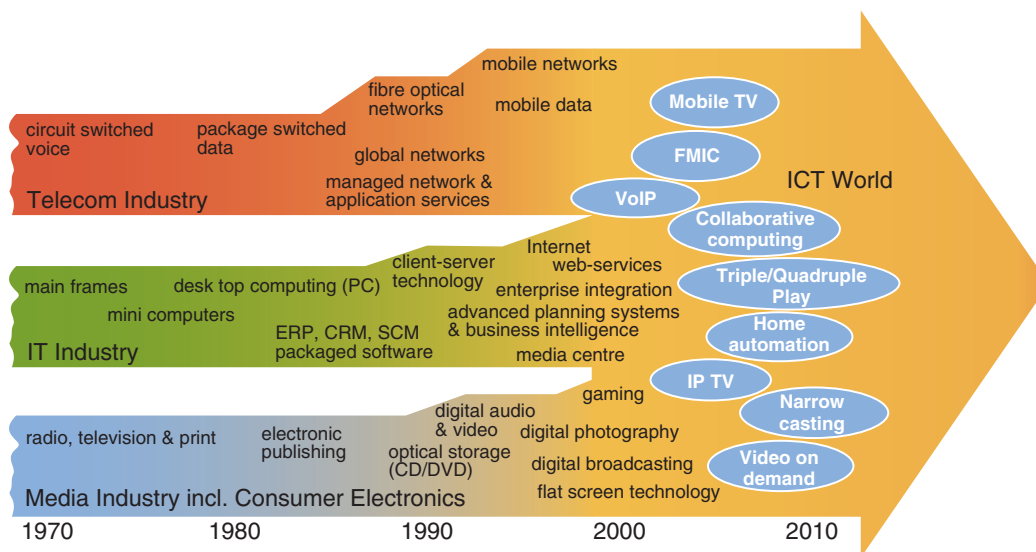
circuit switched voice
package switched data
fibre optical networks
mobile networks
mobile data
global networks
managed network & application services
Telecom Industry

Mobile TV
FMIC
VoIP
ICT World
Collaborative computing
Triple/Quadruple Play
Home automation
IP TV
Narrow casting
Video on demand

main frames
desk top computing (PC)
client-server technology
Internet
web-services
enterprise integration
mini computers
advanced planning systems & business intelligence
ERP, CRM, SCM packaged software
media centre
IT Industry

gaming
radio, television & print
electronic publishing
digital audio & video
digital photography
optical storage (CD/DVD)
digital broadcasting
flat screen technology
Media Industry incl. Consumer Electronics

1970
1980
1990
2000
2010